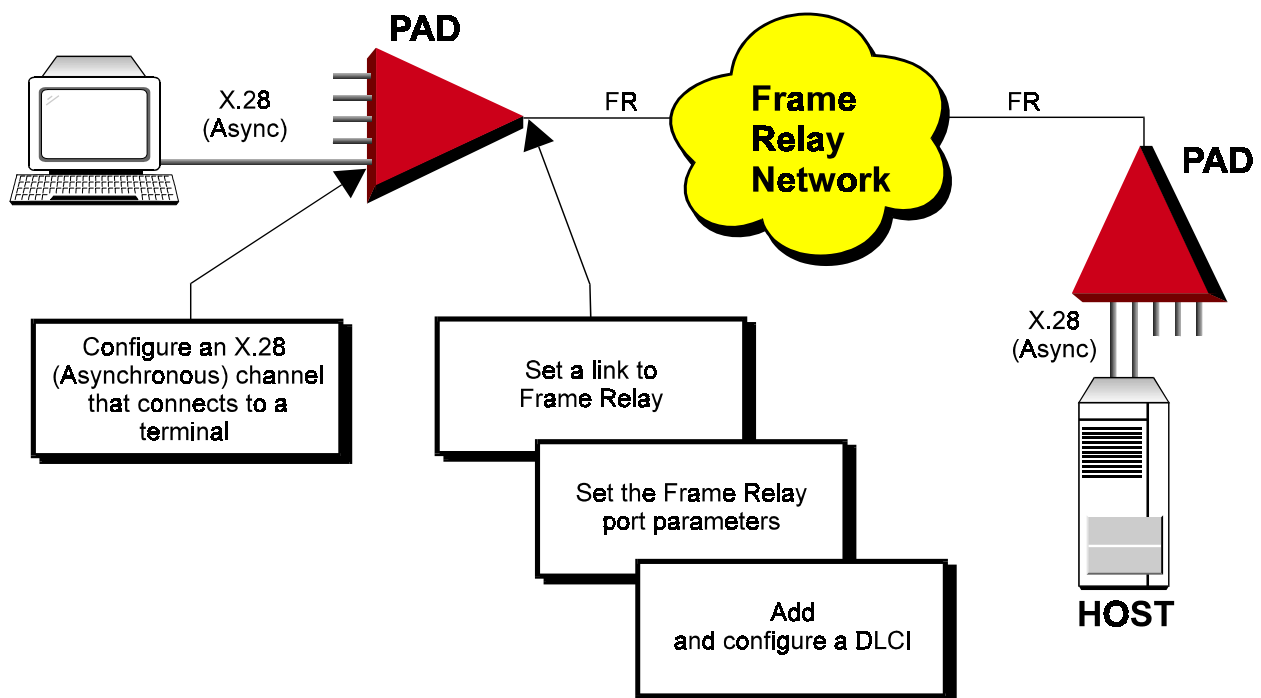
PAD

X.28
(Async)

FR

Frame
Relay
Network

FR

PAD

X.28
(Async)

Configure an X.28 (Asynchronous) channel that connects to a terminal

Set a link to Frame Relay

Set the Frame Relay port parameters

Add and configure a DLCI

HOST